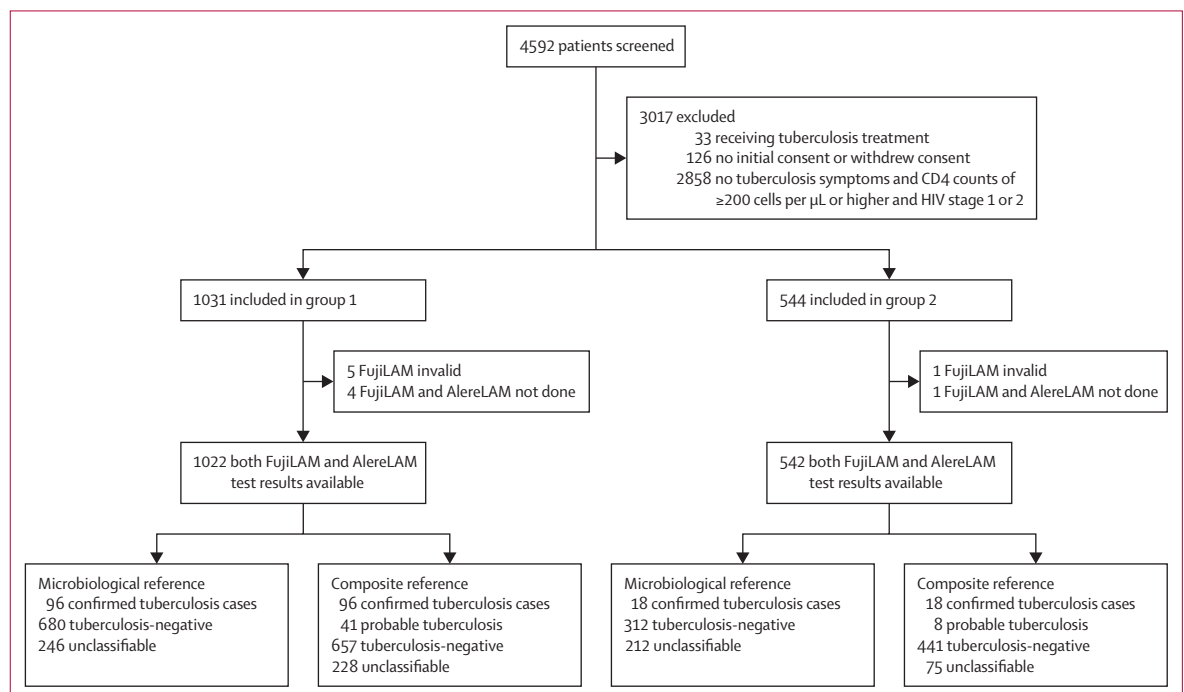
4592 patients screened

3017 excluded
33 receiving tuberculosis treatment
126 no initial consent or withdrew consent
2858 no tuberculosis symptoms and CD4 counts of ≥200 cells per μL or higher and HIV stage 1 or 2

1031 included in group 1

5 FujiLAM invalid
4 FujiLAM and AlereLAM not done

1022 both FujiLAM and AlereLAM test results available

Microbiological reference
96 confirmed tuberculosis cases
680 tuberculosis-negative
246 unclassifiable

Composite reference
96 confirmed tuberculosis cases
41 probable tuberculosis
657 tuberculosis-negative
228 unclassifiable

544 included in group 2

1 FujiLAM invalid
1 FujiLAM and AlereLAM not done

542 both FujiLAM and AlereLAM test results available

Microbiological reference
18 confirmed tuberculosis cases
312 tuberculosis-negative
212 unclassifiable

Composite reference
18 confirmed tuberculosis cases
8 probable tuberculosis
441 tuberculosis-negative
75 unclassifiable